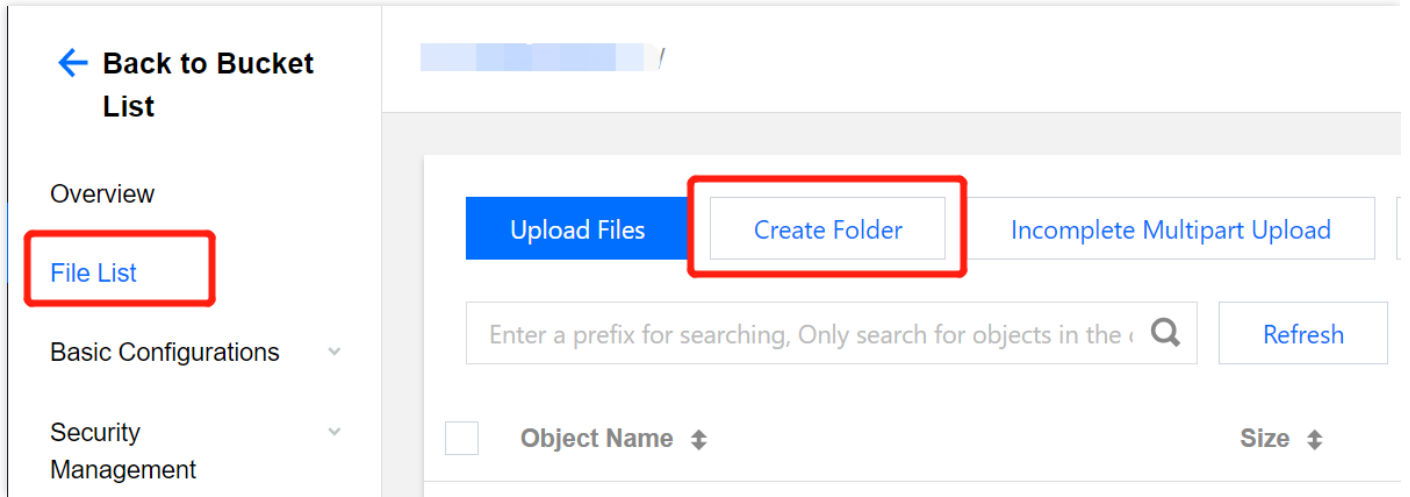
Back to Bucket List

Overview

File List

Basic Configurations

Security Management

/

Upload Files

Create Folder

Incomplete Multipart Upload

Enter a prefix for searching, Only search for objects in the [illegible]

Refresh

Object Name

Size